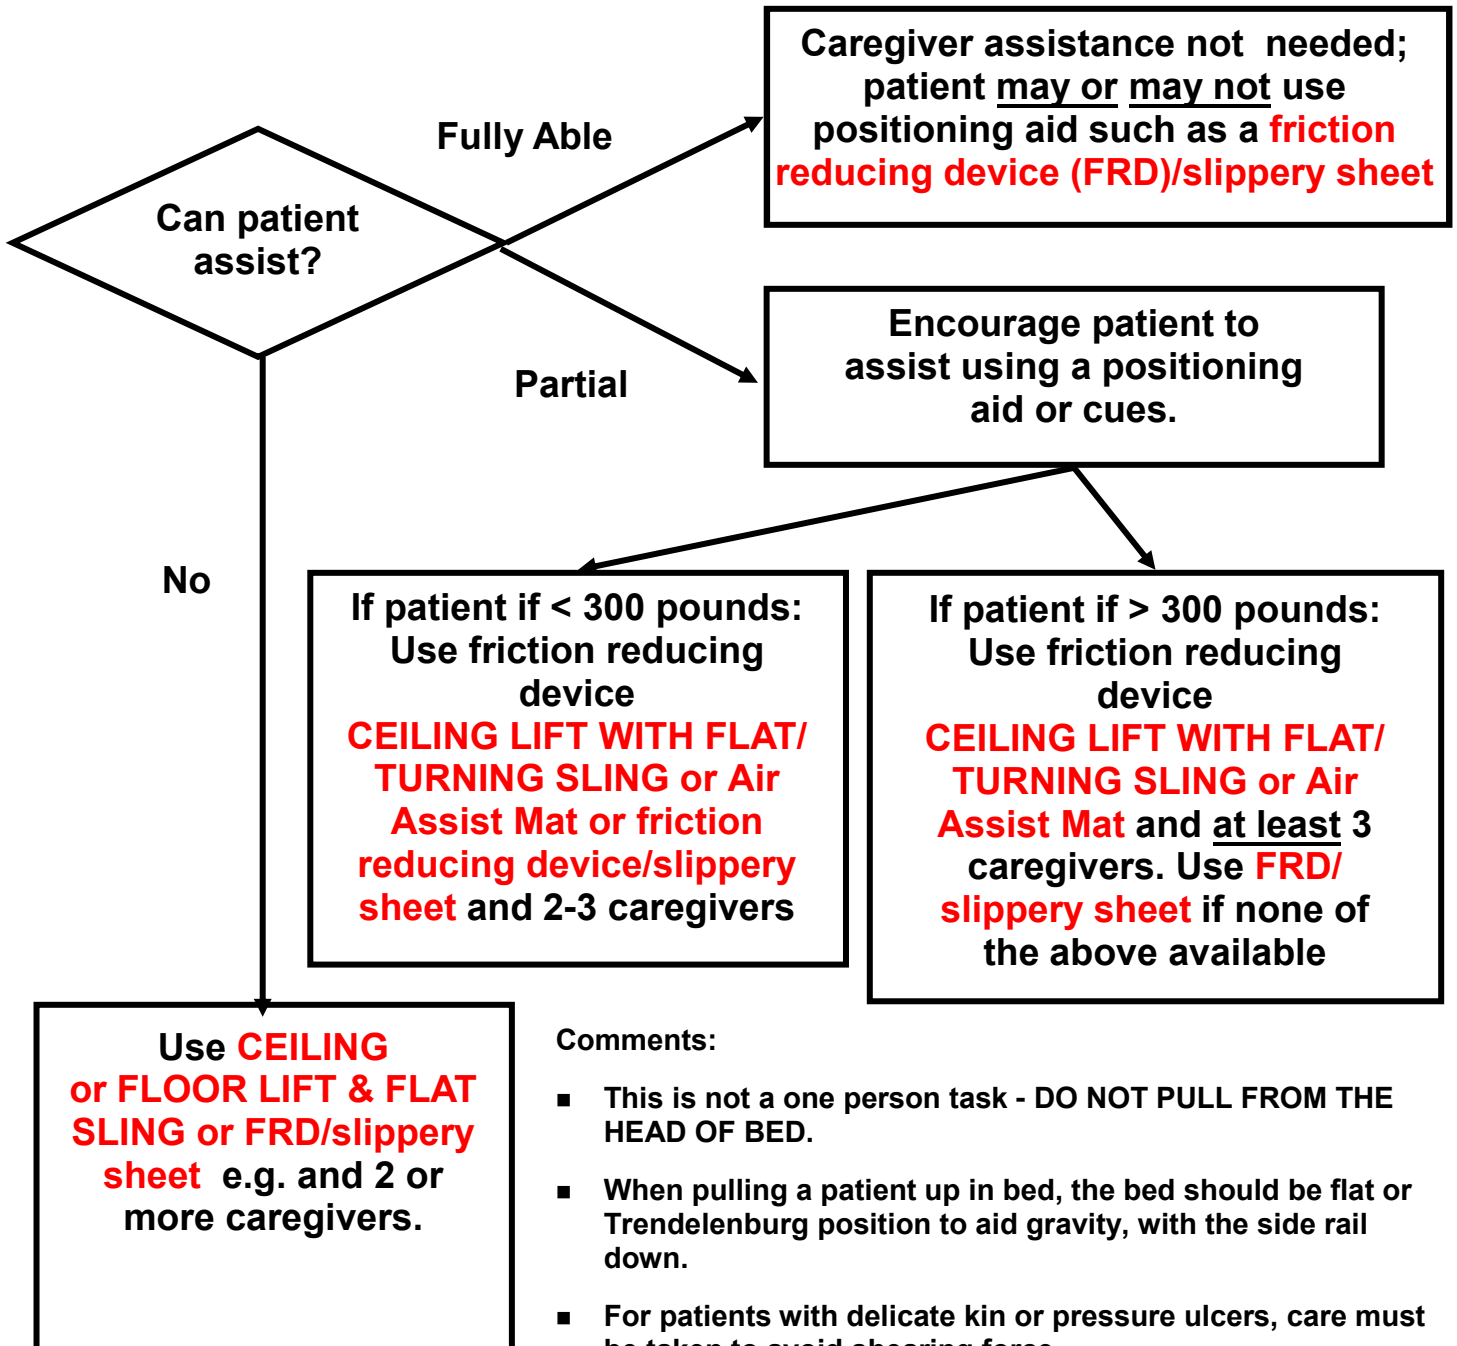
Can patient assist?

Fully Able

Caregiver assistance not needed; patient may or may not use positioning aid such as a friction reducing device (FRD)/slippery sheet

Partial

Encourage patient to assist using a positioning aid or cues.

No

If patient if < 300 pounds: Use friction reducing device CEILING LIFT WITH FLAT/ TURNING SLING or Air Assist Mat or friction reducing device/slippery sheet and 2-3 caregivers

If patient if > 300 pounds: Use friction reducing device CEILING LIFT WITH FLAT/ TURNING SLING or Air Assist Mat and at least 3 caregivers. Use FRD/ slippery sheet if none of the above available

Use CEILING or FLOOR LIFT & FLAT SLING or FRD/slippery sheet e.g. and 2 or more caregivers.

Comments:

▪ This is not a one person task - DO NOT PULL FROM THE HEAD OF BED.

▪ When pulling a patient up in bed, the bed should be flat or Trendelenburg position to aid gravity, with the side rail down.

▪ For patients with delicate kin or pressure ulcers, care must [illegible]